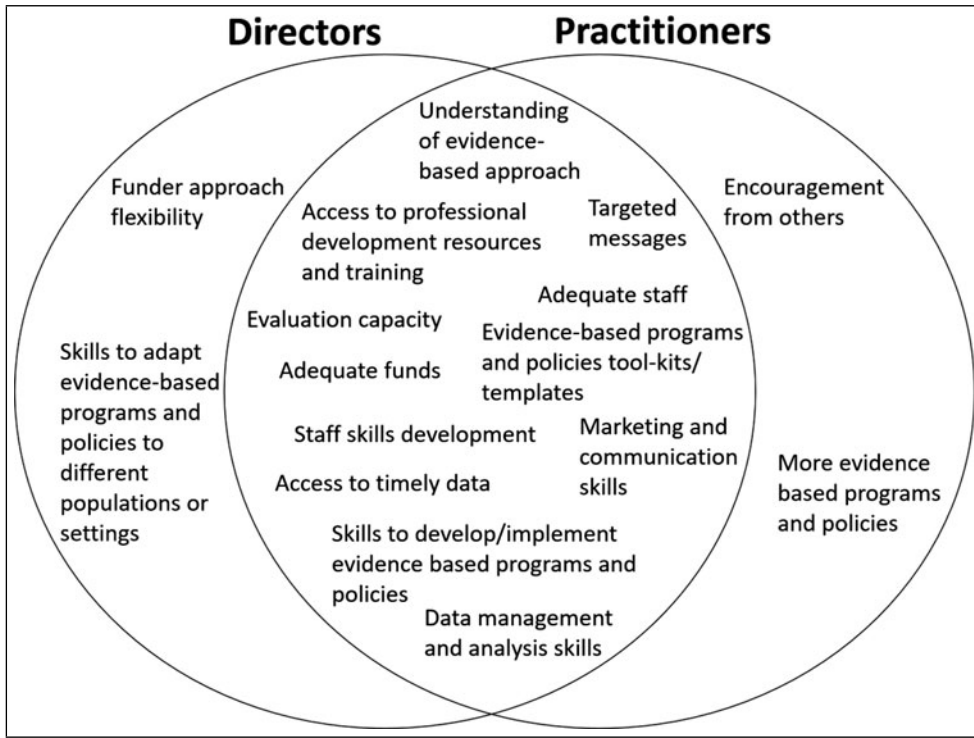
Directors

Practitioners

Funder approach flexibility

Skills to adapt evidence-based programs and policies to different populations or settings

Understanding of evidence-based approach

Access to professional development resources and training

Targeted messages

Adequate staff

Evaluation capacity

Evidence-based programs and policies tool-kits/ templates

Adequate funds

Staff skills development

Marketing and communication skills

Access to timely data

Skills to develop/implement evidence based programs and policies

Data management and analysis skills

Encouragement from others

More evidence based programs and policies